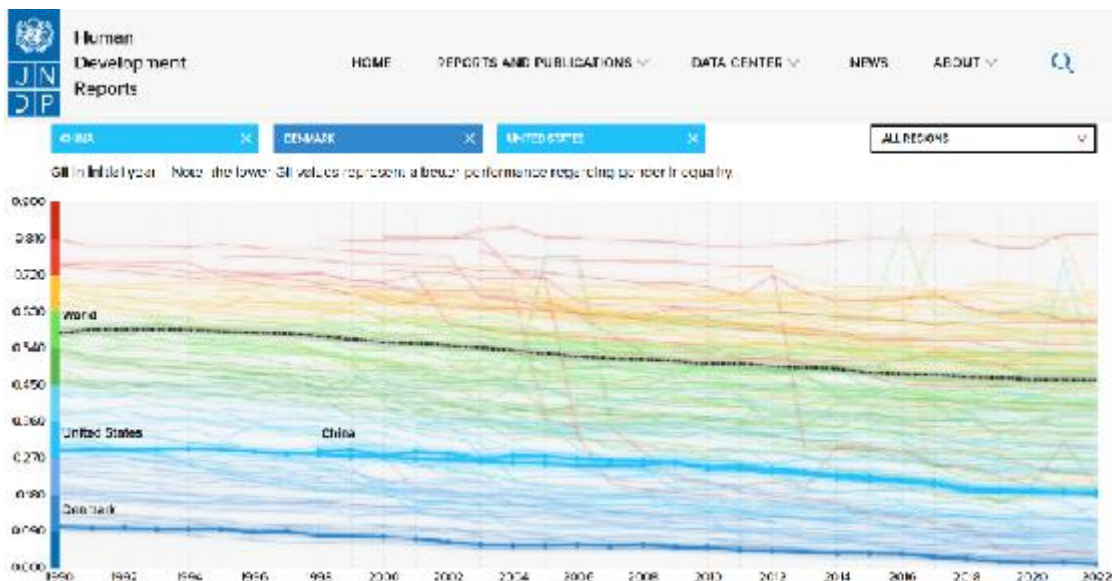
UN DP

Human Development Reports

HOME REPORTS AND PUBLICATIONS DATA CENTER NEWS ABOUT

CHINA × DENMARK × UNITED STATES ×

ALL REGIONS

GII in initial year · Note: the lower GII values represent a better performance regarding gender inequality.

0.900
0.810
0.720
0.630
0.540
0.450
0.360
0.270
0.180
0.090
0.000

World
United States
China
Denmark

1990 1992 1994 1996 1998 2000 2002 2004 2006 2008 2010 2012 2014 2016 2018 2020 2022